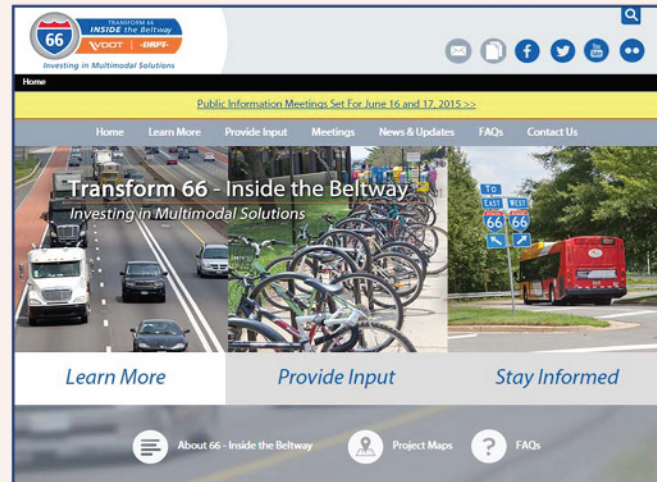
66
TRANSFORM 66
INSIDE the Beltway
VDOT | DRPT
Investing in Multimodal Solutions

Home

Public Information Meetings Set For June 16 and 17, 2015 >>

Home Learn More Provide Input Meetings News & Updates FAQs Contact Us

Transform 66 - Inside the Beltway
Investing in Multimodal Solutions

TO
EAST 66
WEST 66

Learn More
Provide Input
Stay Informed

About 66 - Inside the Beltway
Project Maps
FAQs